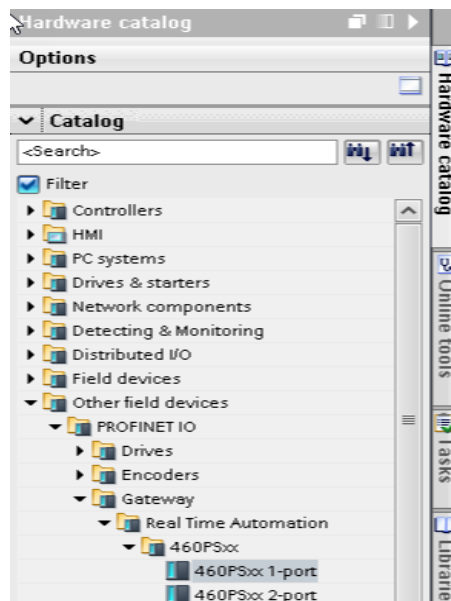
Hardware catalog

Options

Catalog

<Search>

Filter

Controllers
HMI
PC systems
Drives & starters
Network components
Detecting & Monitoring
Distributed I/O
Field devices
Other field devices
PROFINET IO
Drives
Encoders
Gateway
Real Time Automation
460PSxx
460PSxx 1-port
460PSxx 2-port

Hardware catalog
Online tools
Tasks
Librarie